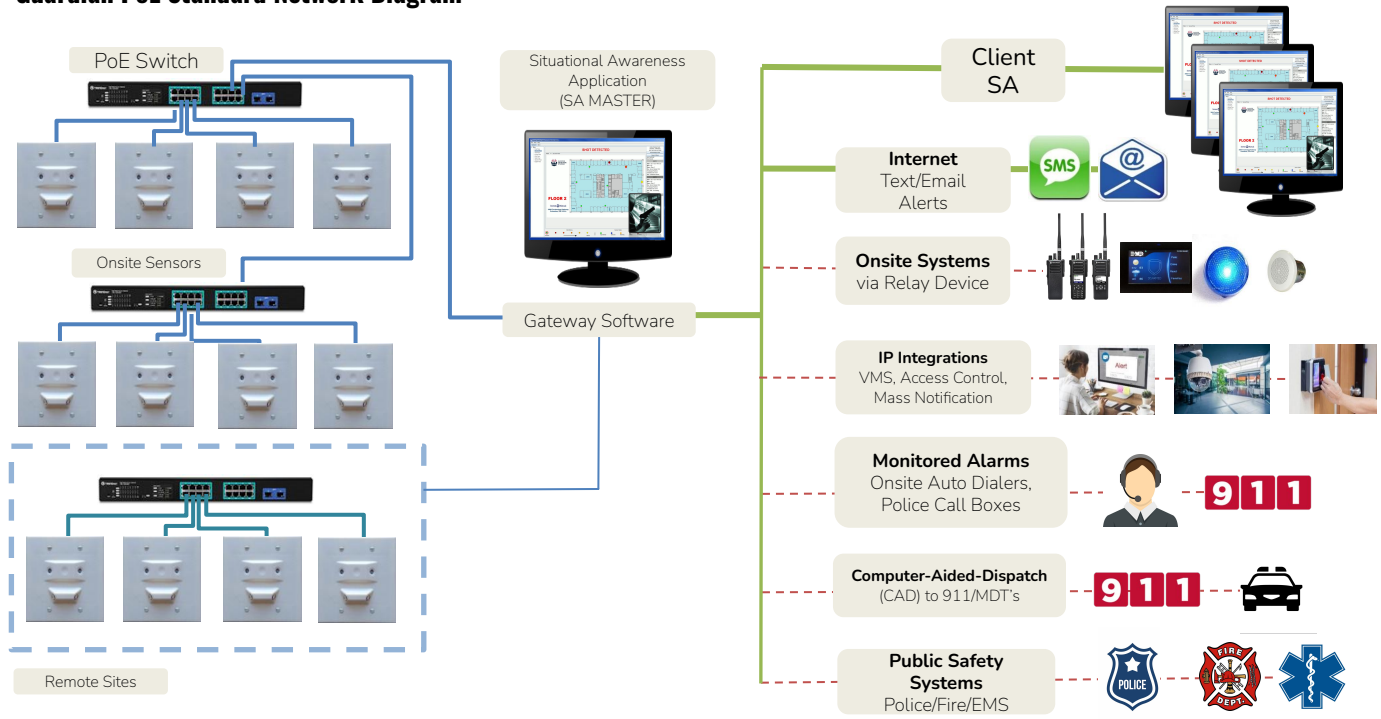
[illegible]

PoE Switch

Onsite Sensors

Remote Sites

Situational Awareness Application (SA MASTER)

SHOT DETECTED

FLOOR 2

Gateway Software

Client SA

Internet
Text/Email Alerts

SMS

@

Onsite Systems
via Relay Device

IP Integrations
VMS, Access Control, Mass Notification

Alert

Monitored Alarms
Onsite Auto Dialers, Police Call Boxes

9 1 1

Computer-Aided-Dispatch
(CAD) to 911/MDT's

9 1 1

Public Safety Systems
Police/Fire/EMS

POLICE

FIRE DEPT.